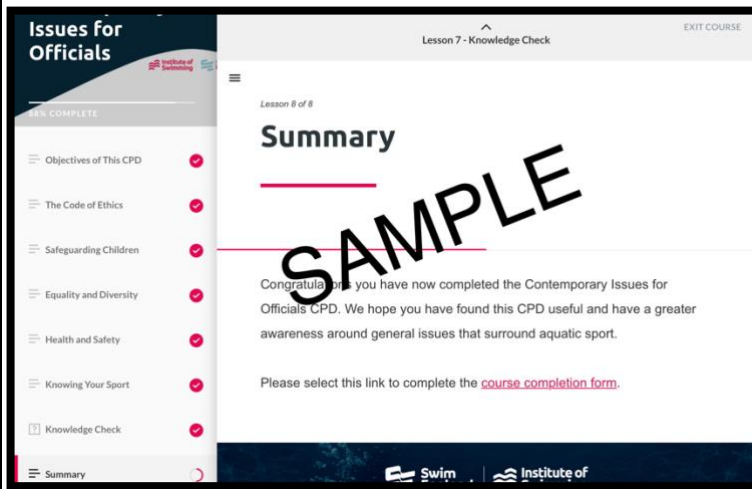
Issues for Officials

Institute of Swimming

88% COMPLETE

Objectives of This CPD

The Code of Ethics

Safeguarding Children

Equality and Diversity

Health and Safety

Knowing Your Sport

Knowledge Check

Summary

Lesson 7 - Knowledge Check

EXIT COURSE

Lesson 8 of 8

Summary

SAMPLE

Congratula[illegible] you have now completed the Contemporary Issues for Officials CPD. We hope you have found this CPD useful and have a greater awareness around general issues that surround aquatic sport.

Please select this link to complete the course completion form.

Swim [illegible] | Institute of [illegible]